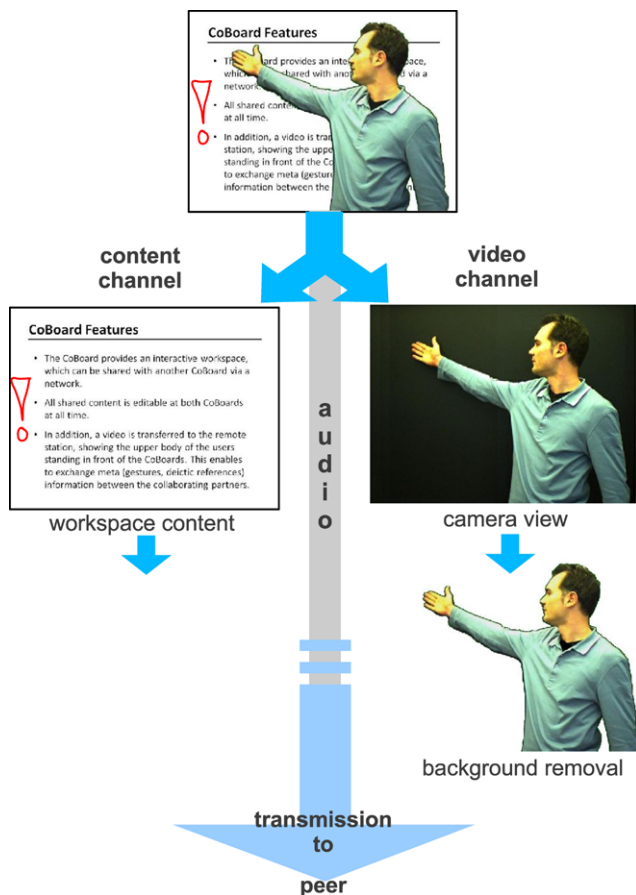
CoBoard Features

- The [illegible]ard provides an inte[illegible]ace, which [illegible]ared with anoth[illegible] via a network.
- All shared conte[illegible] at all time.
- In addition, a video is tran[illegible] station, showing the uppe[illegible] standing in front of the Co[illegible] to exchange meta (gesture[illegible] information between the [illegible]

content channel

video channel

CoBoard Features

- The CoBoard provides an interactive workspace, which can be shared with another CoBoard via a network.
- All shared content is editable at both CoBoards at all time.
- In addition, a video is transferred to the remote station, showing the upper body of the users standing in front of the CoBoards. This enables to exchange meta (gestures, deictic references) information between the collaborating partners.

audio

workspace content

camera view

background removal

transmission to peer